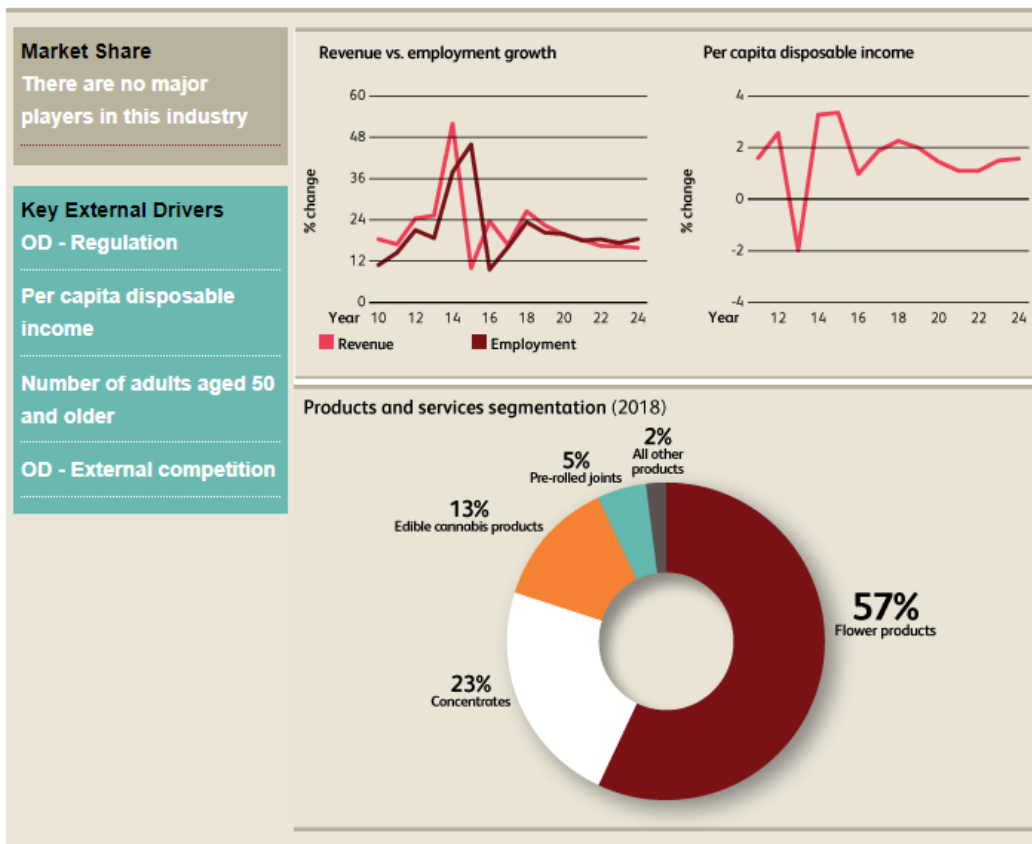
Market Share
There are no major players in this industry

Key External Drivers
OD - Regulation

Per capita disposable income

Number of adults aged 50 and older

OD - External competition

Revenue vs. employment growth

60
48
36
24
12
0
% change
Year 10 12 14 16 18 20 22 24
Revenue
Employment

Per capita disposable income

4
2
0
-2
-4
% change
Year 12 14 16 18 20 22 24

Products and services segmentation (2018)

2%
All other products

5%
Pre-rolled joints

13%
Edible cannabis products

57%
Flower products

23%
Concentrates